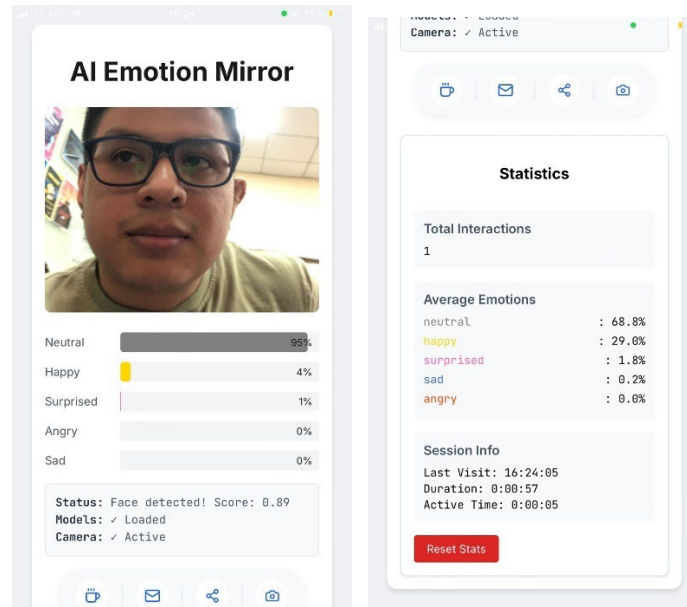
CLARO 16:24

AI Emotion Mirror

Neutral 95%
Happy 4%
Surprised 1%
Angry 0%
Sad 0%

Status: Face detected! Score: 0.89
Models: ✓ Loaded
Camera: ✓ Active

Models: ✓ Loaded
Camera: ✓ Active

Statistics

Total Interactions
1

Average Emotions
neutral : 68.8%
happy : 29.0%
surprised : 1.8%
sad : 0.2%
angry : 0.0%

Session Info
Last Visit: 16:24:05
Duration: 0:00:57
Active Time: 0:00:05

Reset Stats